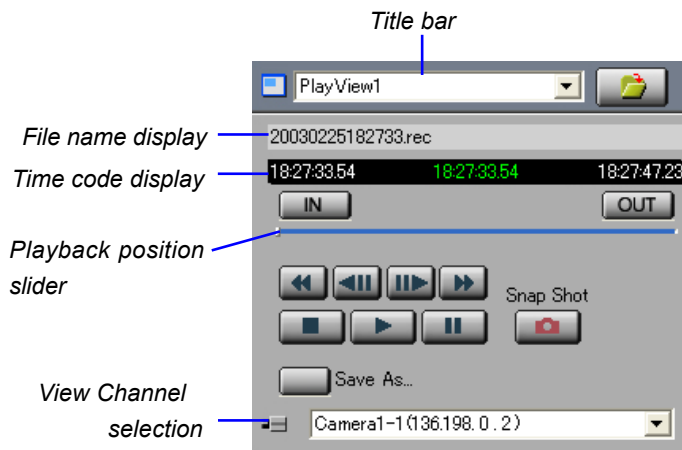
Title bar

PlayView1

File name display

20030225182733.rec

Time code display

18:27:33.54 18:27:33.54 18:27:47.23

IN

OUT

Playback position slider

Snap Shot

Save As...

View Channel selection

Camera1-1(136.198.0.2)